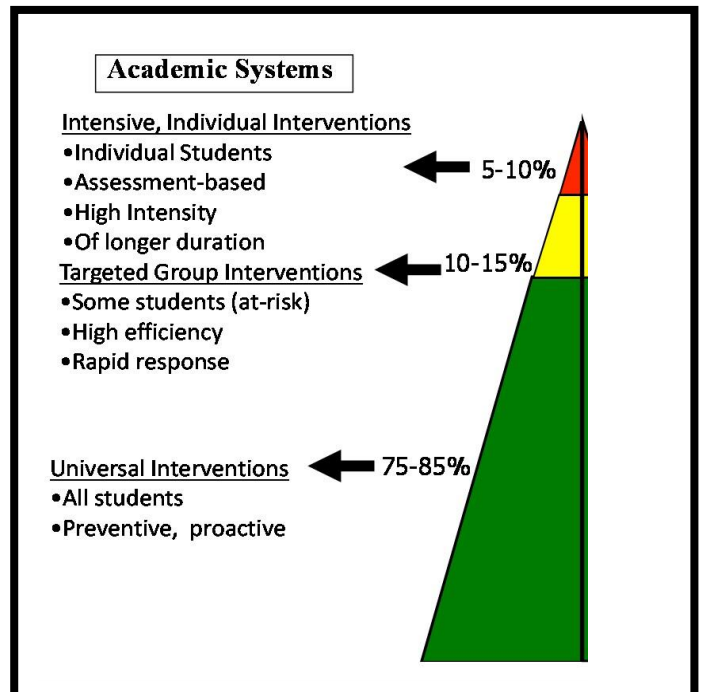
Academic Systems

Intensive, Individual Interventions
•Individual Students
•Assessment-based
•High Intensity
•Of longer duration

5-10%

Targeted Group Interventions
•Some students (at-risk)
•High efficiency
•Rapid response

10-15%

Universal Interventions
•All students
•Preventive, proactive

75-85%